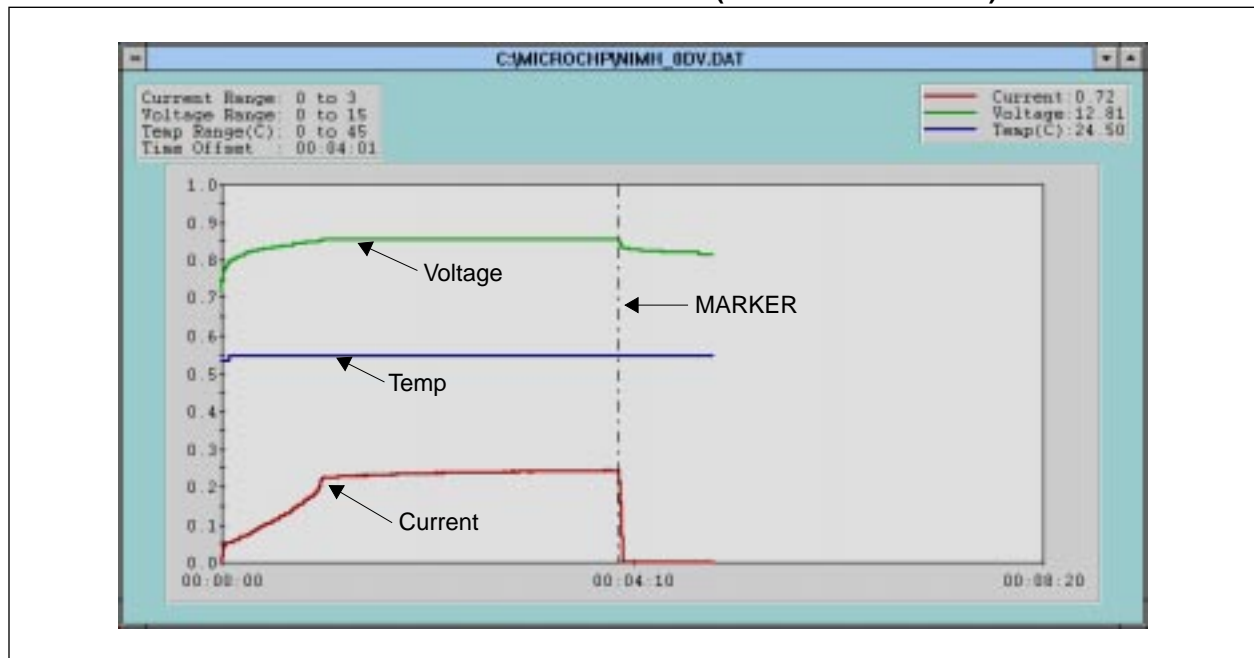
C:\MICROCHP\NIMH_8DV.DAT

Current Range: 0 to 3
Voltage Range: 0 to 15
Temp Range(C): 0 to 45
Time Offset : 00:04:01

Current: 0.72
Voltage: 12.81
Temp(C): 24.50

1.0
0.9
0.8
0.7
0.6
0.5
0.4
0.3
0.2
0.1
0.0

Voltage
MARKER
Temp
Current

00:00:00
00:04:10
00:08:20